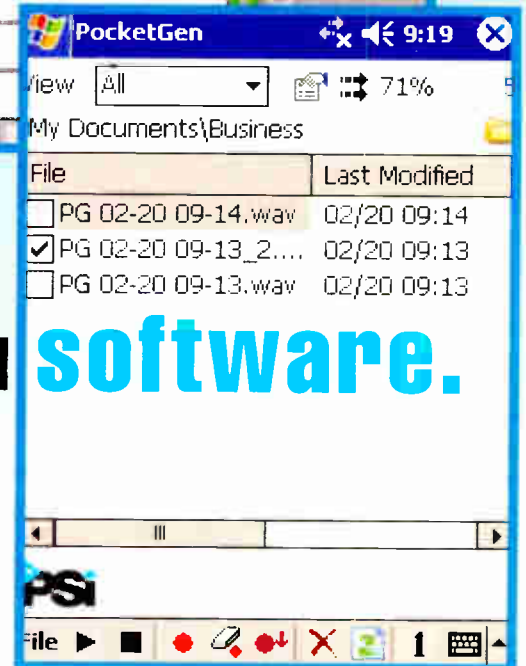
PocketGen 9:19

View All 71%

My Documents\Business

| File | Last Modified |
|---|---|
| PG 02-20 09-14.wav | 02/20 09:14 |
| PG 02-20 09-13_2.... | 02/20 09:13 |
| PG 02-20 09-13.wav | 02/20 09:13 |

software.

PSi

File 1